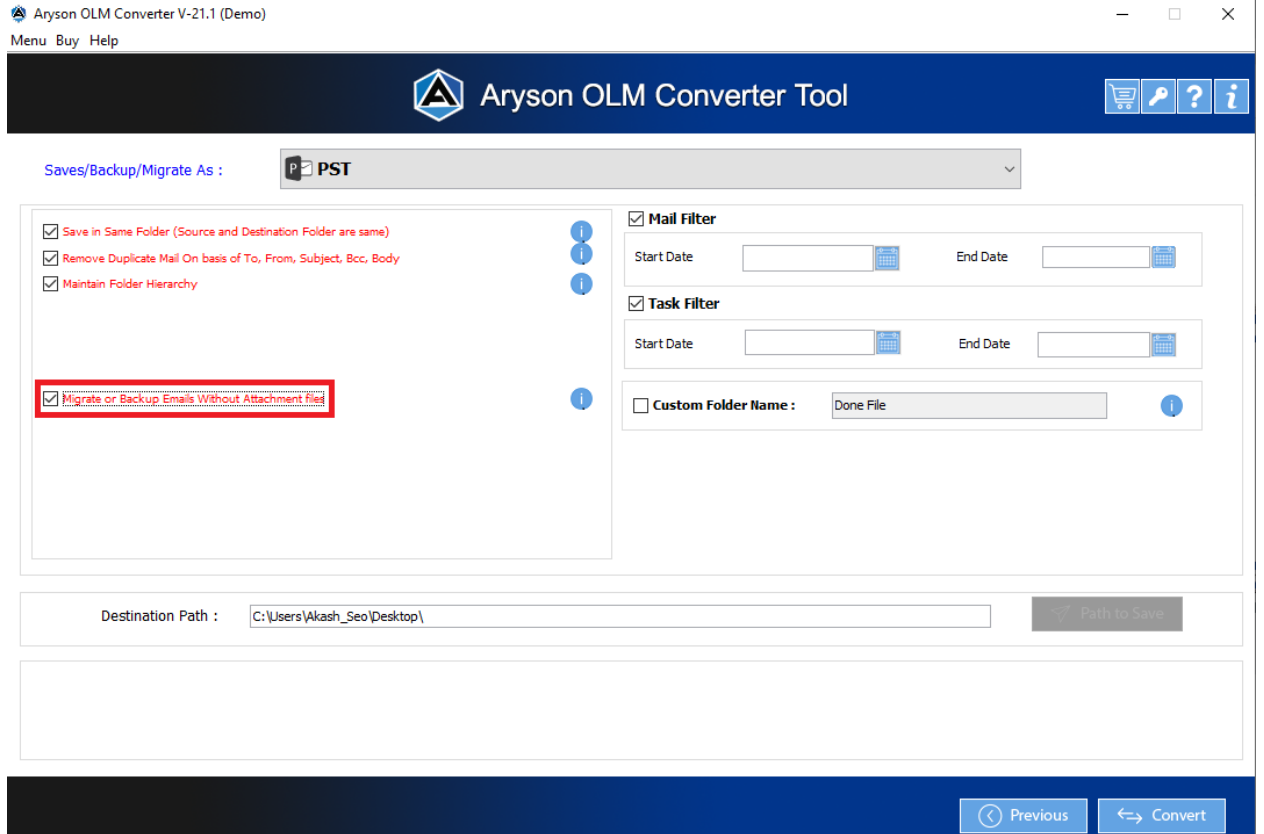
Aryson OLM Converter V-21.1 (Demo)

Menu Buy Help

Aryson OLM Converter Tool

Saves/Backup/Migrate As :

PST

Save in Same Folder (Source and Destination Folder are same)

Remove Duplicate Mail On basis of To, From, Subject, Bcc, Body

Maintain Folder Hierarchy

Migrate or Backup Emails Without Attachment files

Mail Filter

Start Date

End Date

Task Filter

Start Date

End Date

Custom Folder Name :

Done File

Destination Path :

C:\Users\Akash_Seo\Desktop\

Path to Save

Previous

Convert